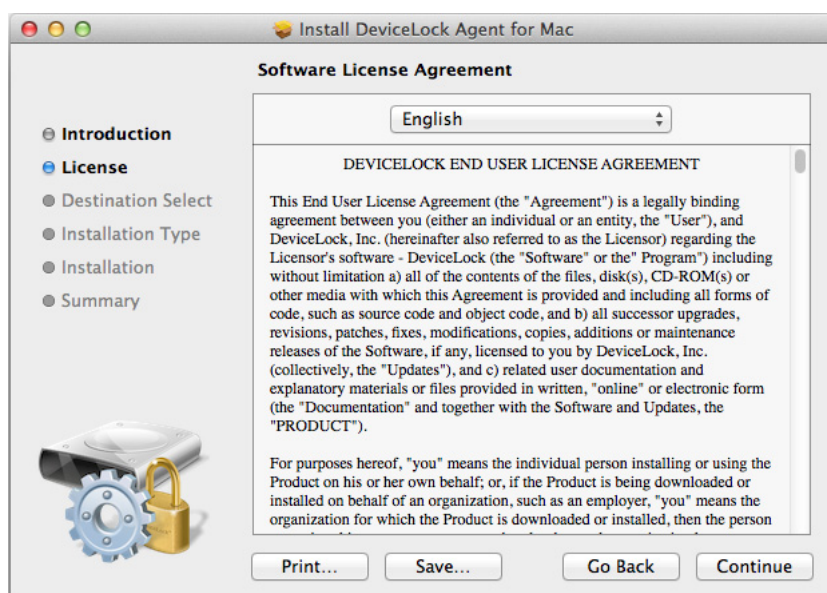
Install DeviceLock Agent for Mac

Software License Agreement

Introduction
License
Destination Select
Installation Type
Installation
Summary

English

DEVICELOCK END USER LICENSE AGREEMENT

This End User License Agreement (the "Agreement") is a legally binding agreement between you (either an individual or an entity, the "User"), and DeviceLock, Inc. (hereinafter also referred to as the Licensor) regarding the Licensor's software - DeviceLock (the "Software" or the" Program") including without limitation a) all of the contents of the files, disk(s), CD-ROM(s) or other media with which this Agreement is provided and including all forms of code, such as source code and object code, and b) all successor upgrades, revisions, patches, fixes, modifications, copies, additions or maintenance releases of the Software, if any, licensed to you by DeviceLock, Inc. (collectively, the "Updates"), and c) related user documentation and explanatory materials or files provided in written, "online" or electronic form (the "Documentation" and together with the Software and Updates, the "PRODUCT").

For purposes hereof, "you" means the individual person installing or using the Product on his or her own behalf; or, if the Product is being downloaded or installed on behalf of an organization, such as an employer, "you" means the organization for which the Product is downloaded or installed, then the person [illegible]

Print...
Save...
Go Back
Continue